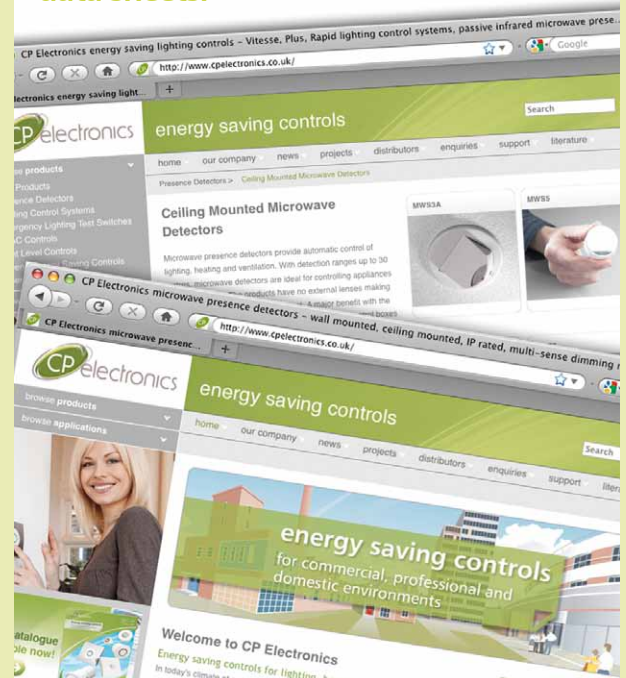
CP Electronics energy saving lighting controls – Vitesse, Plus, Rapid lighting control systems, passive infrared microwave prese...

http://www.cpelectronics.co.uk/

Google

electronics energy saving light...

CP electronics

energy saving controls

Search

products

Products

Presence Detectors

Lighting Control Systems

Emergency Lighting Test Switches

HVAC Controls

Light Level Controls

Saving Controls

home our company news projects distributors enquiries support literature

Presence Detectors > Ceiling Mounted Microwave Detectors

Ceiling Mounted Microwave Detectors

Microwave presence detectors provide automatic control of lighting, heating and ventilation. With detection ranges up to 30 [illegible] microwave detectors are ideal for controlling appliances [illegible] products have no external lenses making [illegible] major benefit with the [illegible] boxes

MWS3A

MWS5

CP Electronics microwave presence detectors – wall mounted, ceiling mounted, IP rated, multi-sense dimming

http://www.cpelectronics.co.uk/

CP Electronics microwave presenc...

CP electronics

browse products

browse applications

energy saving controls

Search

home our company news projects distributors enquiries support liter

energy saving controls

for commercial, professional and domestic environments

catalogue

able now!

Welcome to CP Electronics

Energy saving controls for lighting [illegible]

In today's climate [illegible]